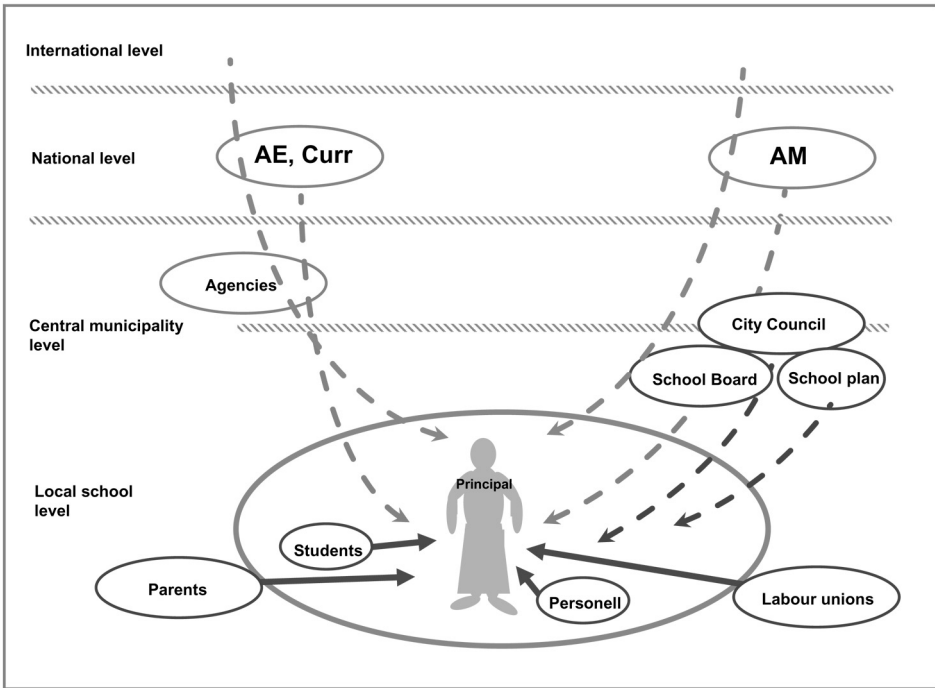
International level

National level

AE, Curr

AM

Agencies

Central municipality level

City Council

School Board

School plan

Local school level

Principal

Students

Parents

Personell

Labour unions